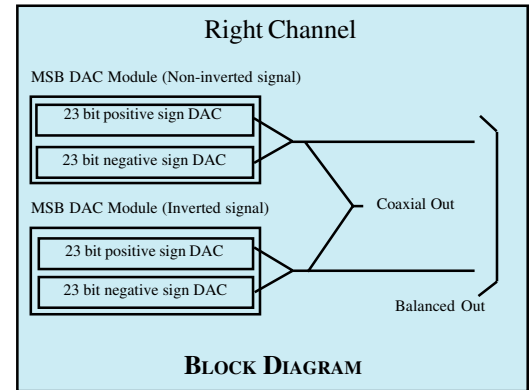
Right Channel

MSB DAC Module (Non-inverted signal)

23 bit positive sign DAC

23 bit negative sign DAC

Coaxial Out

MSB DAC Module (Inverted signal)

23 bit positive sign DAC

23 bit negative sign DAC

Balanced Out

BLOCK DIAGRAM